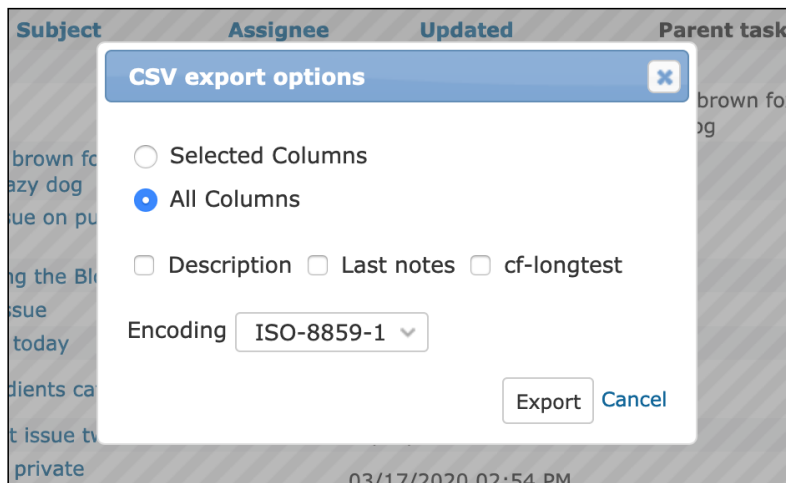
Subject Assignee Updated Parent task

brown fo
og

brown fo
azy dog
ue on pu
ng the Bl
ssue
today
dients ca
t issue tw
private
03/17/2020 02:54 PM

CSV export options

Selected Columns

All Columns

Description Last notes cf-longtest

Encoding ISO-8859-1

Export Cancel